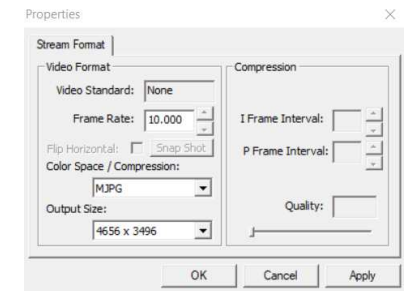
Properties

×

Stream Format

Video Format

Video Standard: None

Frame Rate: 10.000

Flip Horizontal: Snap Shot

Color Space / Compression:

MJPG

Output Size:

4656 x 3496

Compression

I Frame Interval:

P Frame Interval:

Quality:

OK

Cancel

Apply